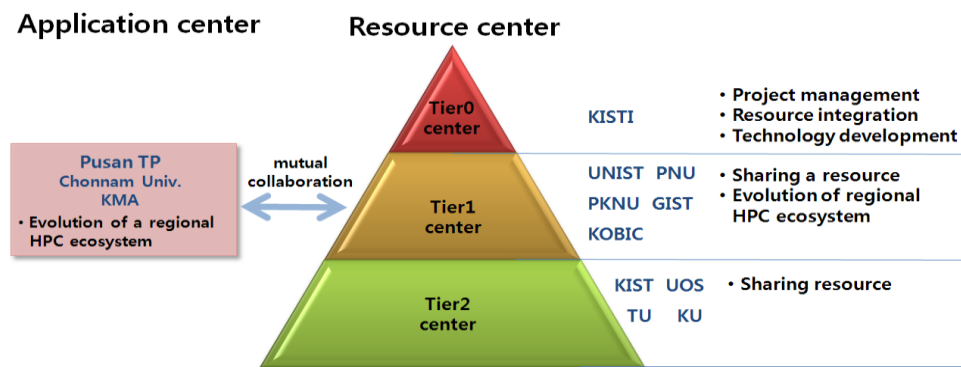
Application center

Resource center

Pusan TP
Chonnam Univ.
KMA
• Evolution of a regional HPC ecosystem

mutual collaboration

Tier0 center

KISTI

• Project management
• Resource integration
• Technology development

Tier1 center

UNIST PNU
PKNU GIST
KOBIC

• Sharing a resource
• Evolution of regional HPC ecosystem

Tier2 center

KIST UOS
TU KU

• Sharing resource